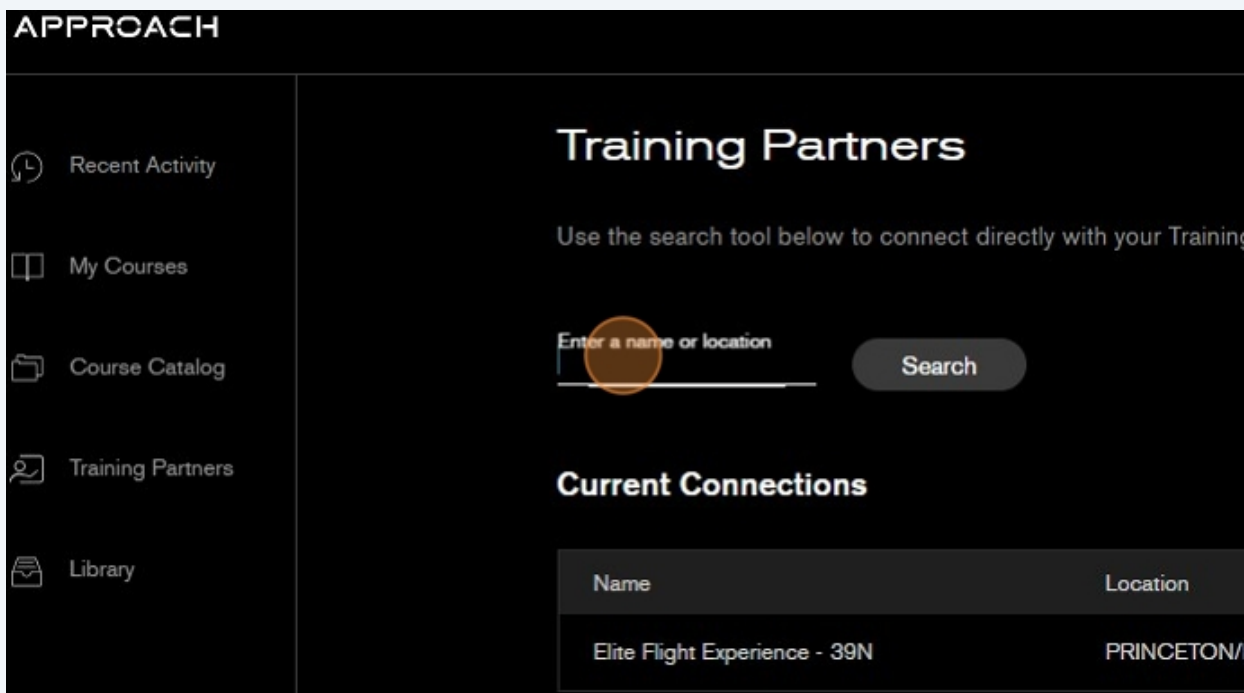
APPROACH

Recent Activity

My Courses

Course Catalog

Training Partners

Library

Training Partners

Use the search tool below to connect directly with your Training

Enter a name or location

Search

Current Connections

| Name | Location |
|---|---|
| Elite Flight Experience - 39N | PRINCETON/ |